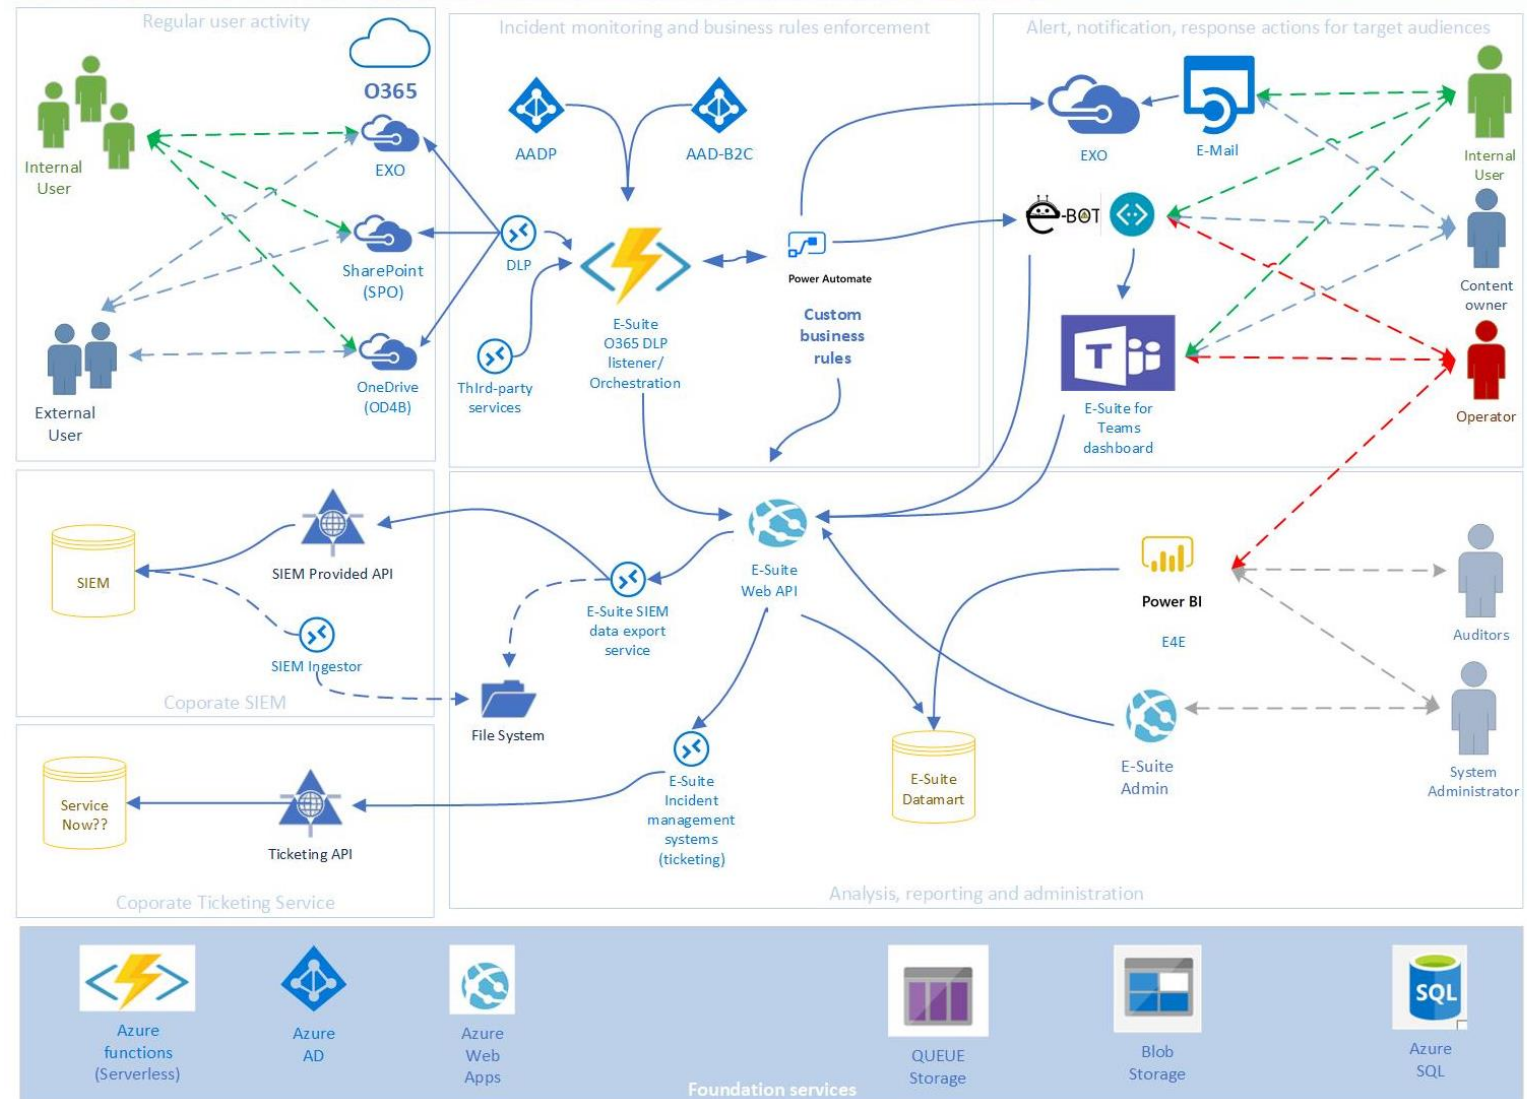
Regular user activity

O365

Internal User

EXO

SharePoint (SPO)

OneDrive (OD4B)

External User

Incident monitoring and business rules enforcement

AADP

AAD-B2C

DLP

Third-party services

E-Suite O365 DLP listener/ Orchestration

Power Automate

Custom business rules

Alert, notification, response actions for target audiences

EXO

E-Mail

Internal User

BOT

Content owner

E-Suite for Teams dashboard

Operator

SIEM

SIEM Provided API

SIEM Ingestor

Coporate SIEM

E-Suite SIEM data export service

File System

E-Suite Web API

Power BI

E4E

Auditors

E-Suite Datamart

E-Suite Admin

System Administrator

Service Now??

Ticketing API

E-Suite Incident management systems (ticketing)

Coporate Ticketing Service

Analysis, reporting and administration

Azure functions (Serverless)

Azure AD

Azure Web Apps

QUEUE Storage

Blob Storage

SQL

Azure SQL

Foundation services